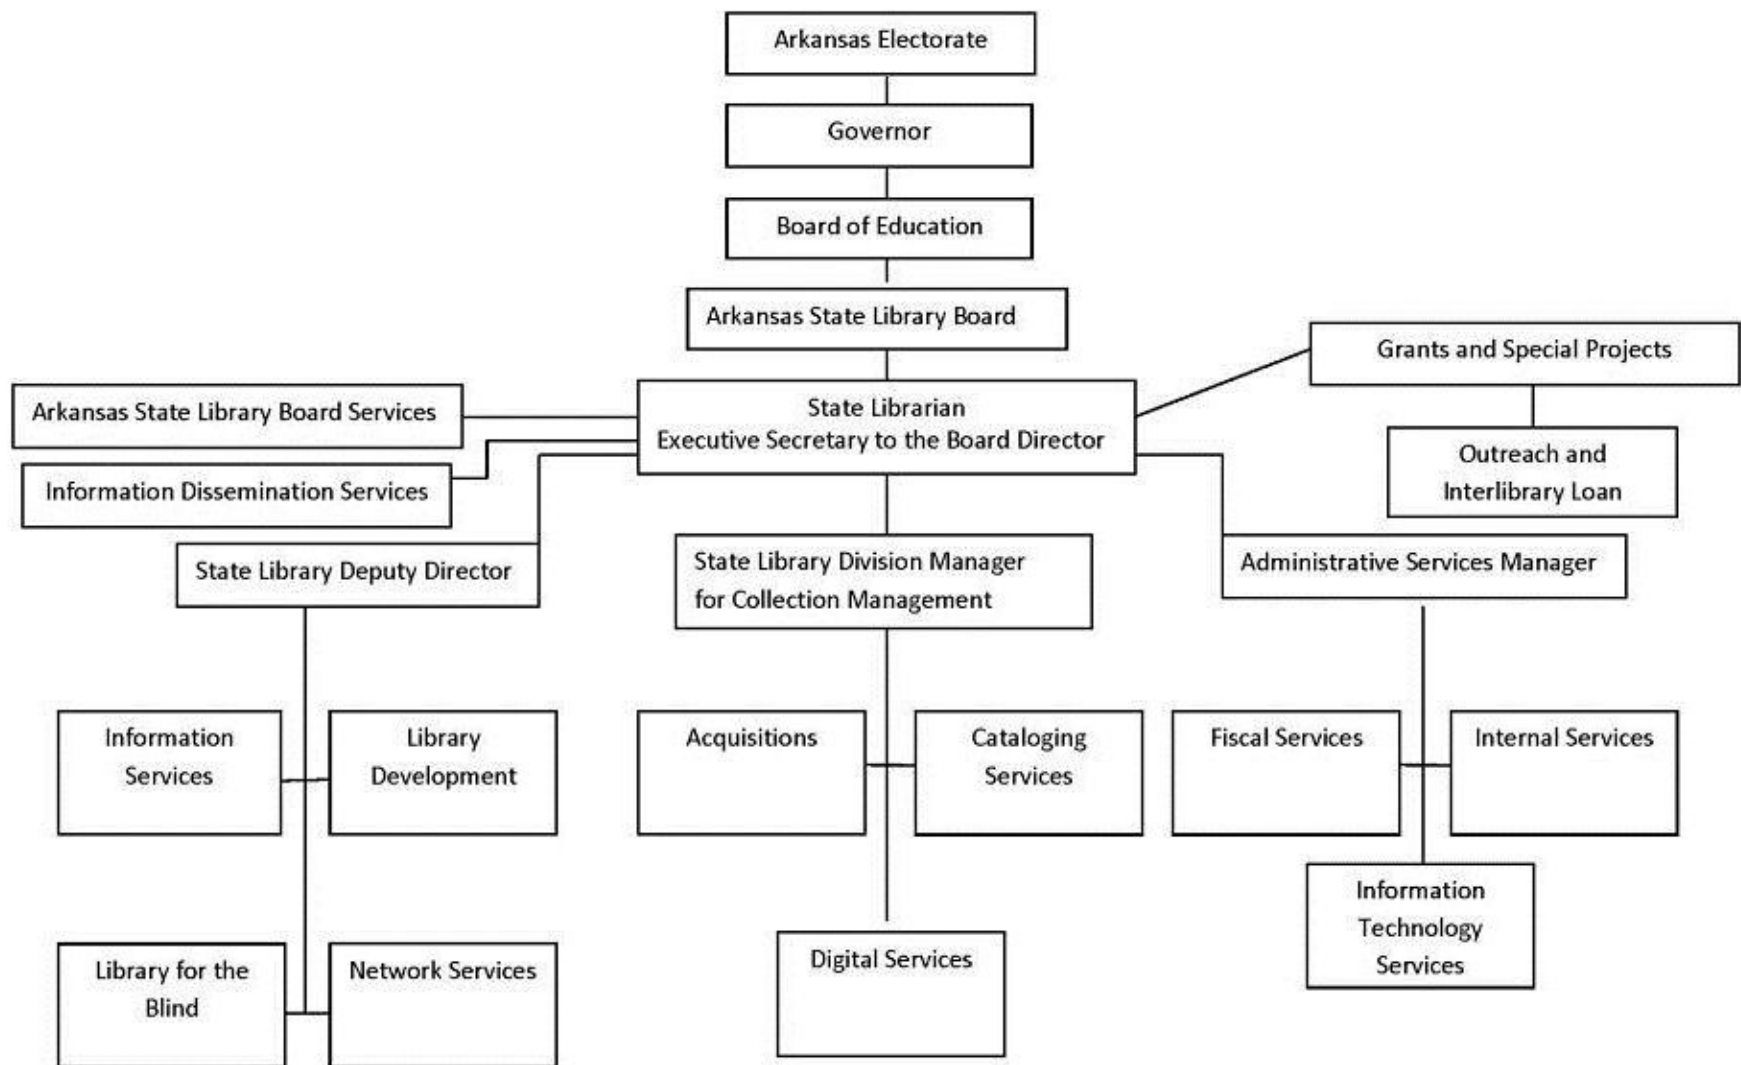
Arkansas Electorate

Governor

Board of Education

Arkansas State Library Board

Grants and Special Projects

Arkansas State Library Board Services

State Librarian
Executive Secretary to the Board Director

Outreach and Interlibrary Loan

Information Dissemination Services

State Library Deputy Director

State Library Division Manager for Collection Management

Administrative Services Manager

Information Services

Library Development

Acquisitions

Cataloging Services

Fiscal Services

Internal Services

Information Technology Services

Library for the Blind

Network Services

Digital Services